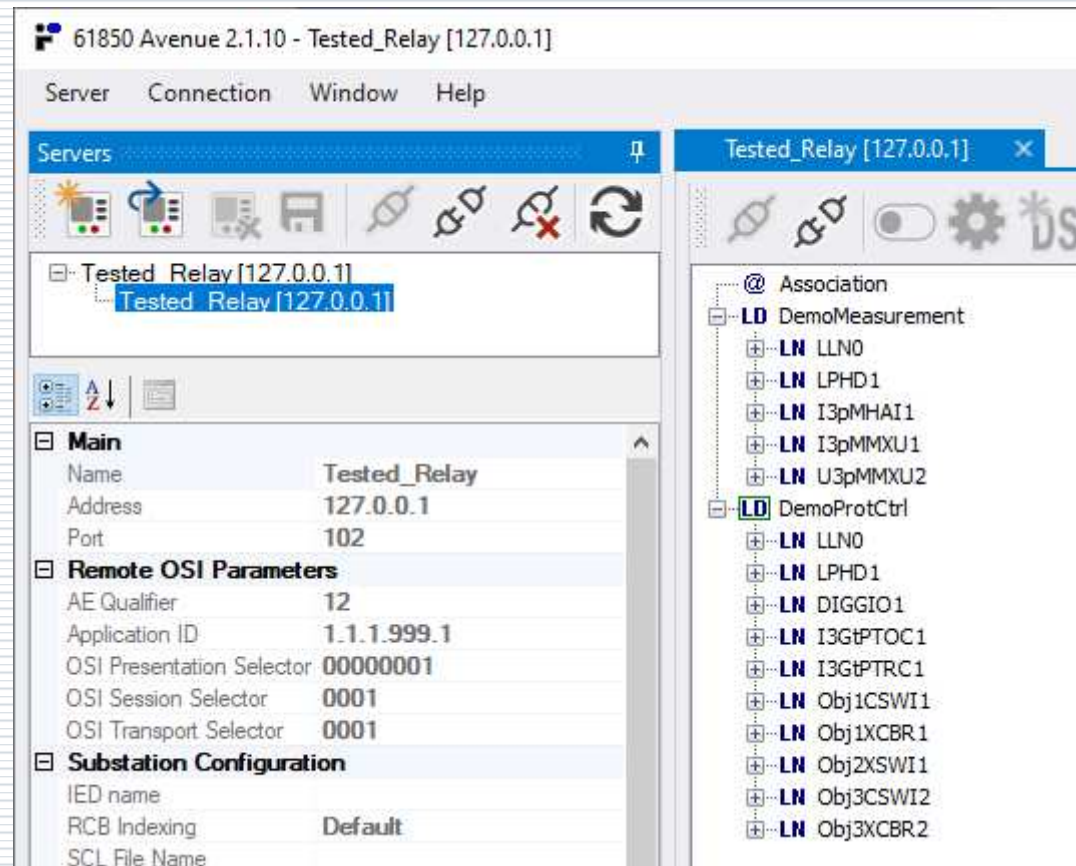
61850 Avenue 2.1.10 - Tested_Relay [127.0.0.1]

Server Connection Window Help

Servers

Tested_Relay [127.0.0.1]

Tested_Relay [127.0.0.1]

Tested_Relay [127.0.0.1]

Main

| | |
|---|---|
| Name | Tested_Relay |
| Address | 127.0.0.1 |
| Port | 102 |

Remote OSI Parameters

| | |
|---|---|
| AE Qualifier | 12 |
| Application ID | 1.1.1.999.1 |
| OSI Presentation Selector | 00000001 |
| OSI Session Selector | 0001 |
| OSI Transport Selector | 0001 |

Substation Configuration

| | |
|---|---|
| IED name | |
| RCB Indexing | Default |
| SCL File Name | |

@ Association
LD DemoMeasurement
LN LLN0
LN LPHD1
LN I3pMHAI1
LN I3pMMXU1
LN U3pMMXU2
LD DemoProtCtrl
LN LLN0
LN LPHD1
LN DIGGIO1
LN I3GtPTOC1
LN I3GtPTRC1
LN Obj1CSWI1
LN Obj1XCBR1
LN Obj2XSWI1
LN Obj3CSWI2
LN Obj3XCBR2